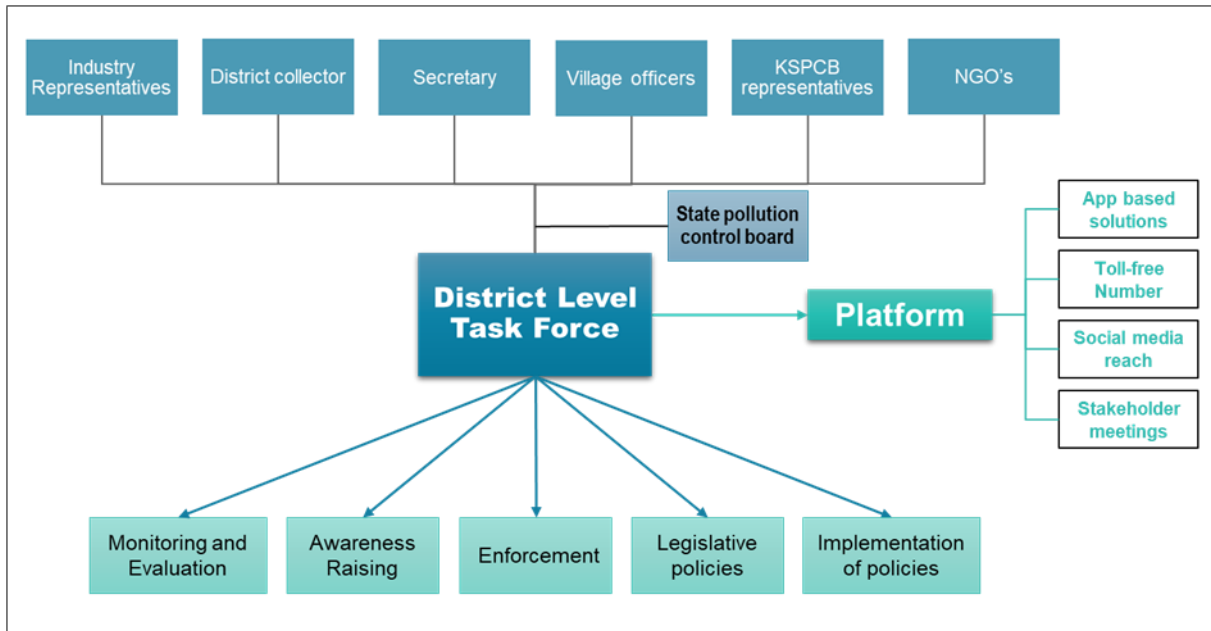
Industry Representatives

District collector

Secretary

Village officers

KSPCB representatives

NGO's

State pollution control board

District Level Task Force

Platform

App based solutions

Toll-free Number

Social media reach

Stakeholder meetings

Monitoring and Evaluation

Awareness Raising

Enforcement

Legislative policies

Implementation of policies